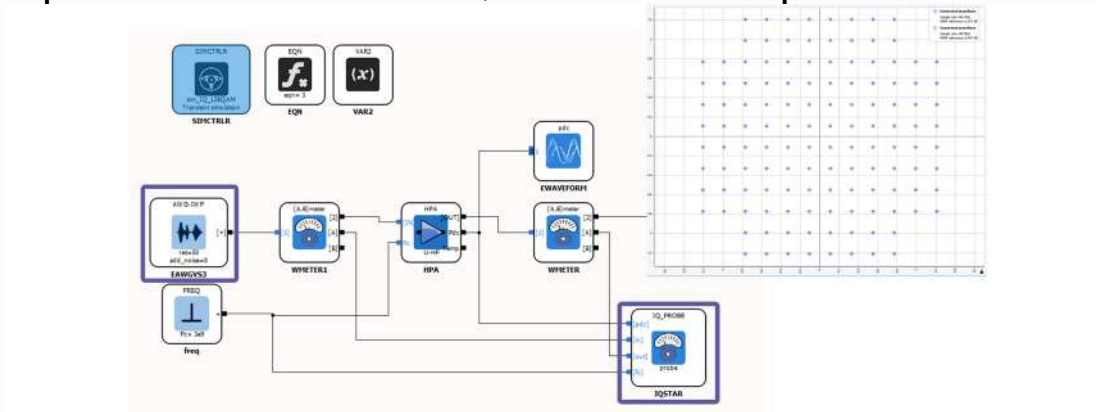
SIMCTRLR
sim_1Q_128QAM
Transient simulation
SIMCTRLR

EQN
eqn= 3
EQN

VAR2
VAR2

AWG-DXP
rate=30
add_noise=0
EAWGVS3

[A,B]meter
WMETER1

HPA
[OUT]
[Pdc]
[Temp]
U-HP
HPA

pdc
EWAVEFORM

[A,B]meter
WMETER

FREQ
fc= 3e9
freq

IQ_PROBE
[ndc]
[tx]
[outl]
[fc]
probe
IQSTAR